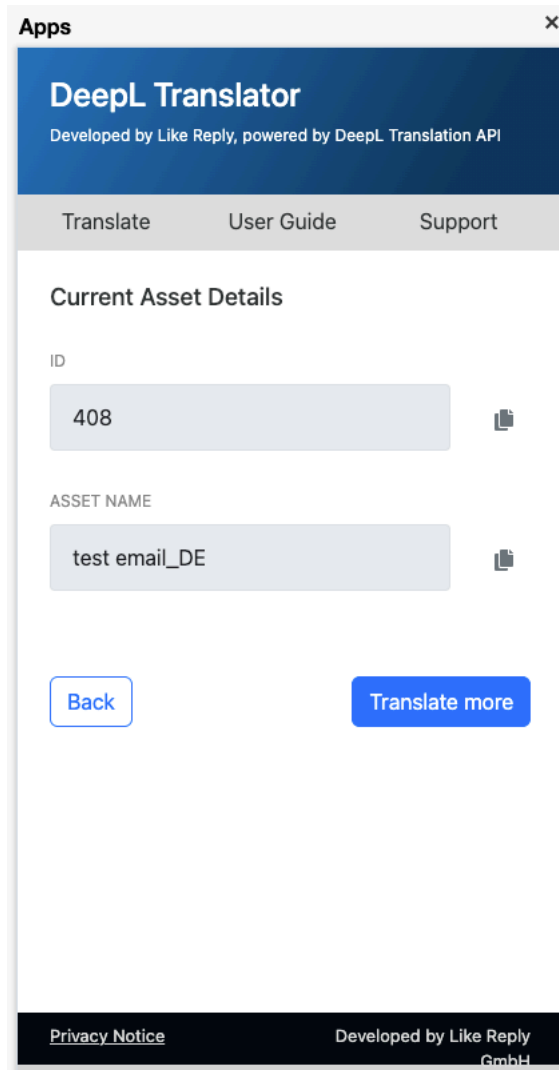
Apps
×

DeepL Translator

Developed by Like Reply, powered by DeepL Translation API

Translate User Guide Support

Current Asset Details

ID

408

ASSET NAME

test email_DE

Back

Translate more

Privacy Notice

Developed by Like Reply GmbH